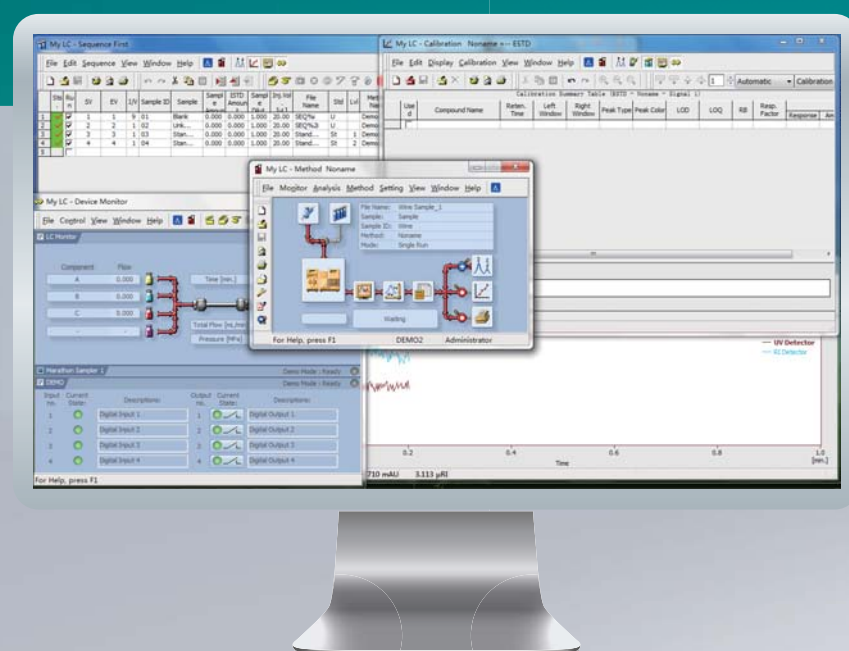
My LC - Sequence First

File Edit Sequence View Window Help

| Ste | Ru n | SV | EV | I/V | Sample ID | Sample | Sample Amount | ISTD Amount | Sample Dil. | Inj.Vol (µL) | File Name | Std | Lvl | Method Name |
|---|---|---|---|---|---|---|---|---|---|---|---|---|---|---|
| 1 | | 1 | 1 | 9 | 01 | Blank | 0.000 | 0.000 | 1.000 | 20.00 | SEQ%s | U | | Demo |
| 2 | | 2 | 2 | 1 | 02 | Unk... | 0.000 | 0.000 | 1.000 | 20.00 | SEQ%s3 | U | | Demo |
| 3 | | 3 | 3 | 1 | 03 | Stan... | 0.000 | 0.000 | 1.000 | 20.00 | Stand... | St | 1 | Demo |
| 4 | | 4 | 4 | 1 | 04 | Stan... | 0.000 | 0.000 | 1.000 | 20.00 | Stand... | St | 2 | Demo |
| 5 | | | | | | | | | | | | | | |

My LC - Calibration Noname +-- ESTD

File Edit Display Calibration View Window Help

Automatic Calibration

Calibration Summary Table (ESTD - Noname - Type 1)

| Used | Compound Name | Reten. Time | Left Window | Right Window | Peak Type | Peak Color | LOD | LOQ | RB | Resp. Factor | Response | An |
|---|---|---|---|---|---|---|---|---|---|---|---|---|

My LC - Device Monitor

File Control View Window Help

LC Monitor

Component Flow
A 0.000
B 0.000
C 0.000

Time [min.]
Total Flow [mL/min]
Pressure [MPa]

My LC - Method Noname

File Monitor Analysis Method Setting View Window Help

File Name: Wine Sample_1
Sample: Sample
Sample ID: Wine
Method: Noname
Mode: Single Run

Waiting

For Help, press F1 DEMO2 Administrator

Marathon Sampler 1 Demo Mode - Ready
DEMO Demo Mode - Ready

| Input no. | Current State: | Descriptions: | Output no. | Current State: | Descriptions: |
|---|---|---|---|---|---|
| 1 | | Digital Input 1 | 1 | | Digital Output 1 |
| 2 | | Digital Input 2 | 2 | | Digital Output 2 |
| 3 | | Digital Input 3 | 3 | | Digital Output 3 |
| 4 | | Digital Input 4 | 4 | | Digital Output 4 |

For Help, press F1

UV Detector
RI Detector

0.2 0.4 0.6 0.8 1.0 [min.]
Time

710 mAU 3.113 µRI